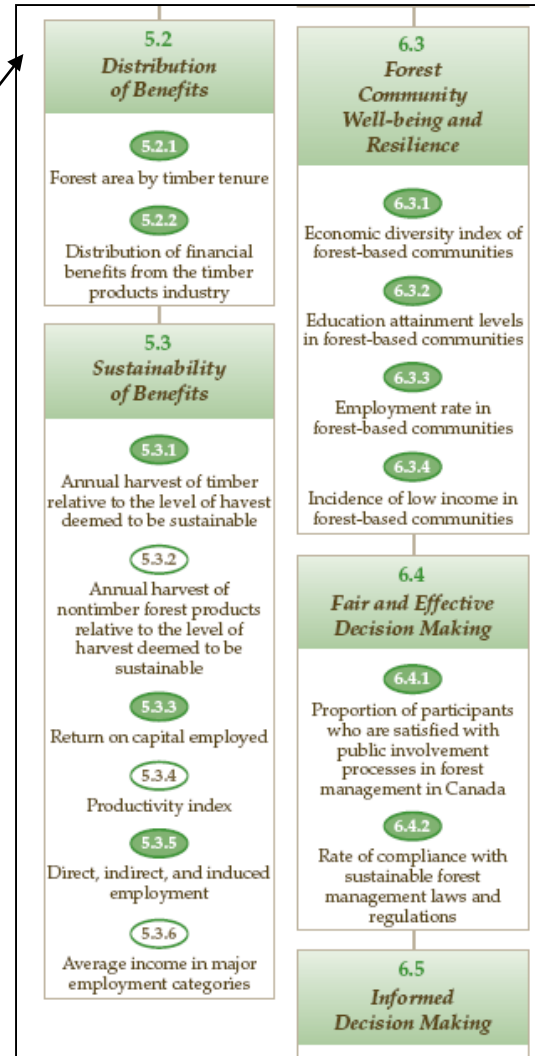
5.2
Distribution of Benefits

5.2.1
Forest area by timber tenure

5.2.2
Distribution of financial benefits from the timber products industry

5.3
Sustainability of Benefits

5.3.1
Annual harvest of timber relative to the level of havest deemed to be sustainable

5.3.2
Annual harvest of nontimber forest products relative to the level of harvest deemed to be sustainable

5.3.3
Return on capital employed

5.3.4
Productivity index

5.3.5
Direct, indirect, and induced employment

5.3.6
Average income in major employment categories

6.3
Forest Community Well-being and Resilience

6.3.1
Economic diversity index of forest-based communities

6.3.2
Education attainment levels in forest-based communities

6.3.3
Employment rate in forest-based communities

6.3.4
Incidence of low income in forest-based communities

6.4
Fair and Effective Decision Making

6.4.1
Proportion of participants who are satisfied with public involvement processes in forest management in Canada

6.4.2
Rate of compliance with sustainable forest management laws and regulations

6.5
Informed Decision Making